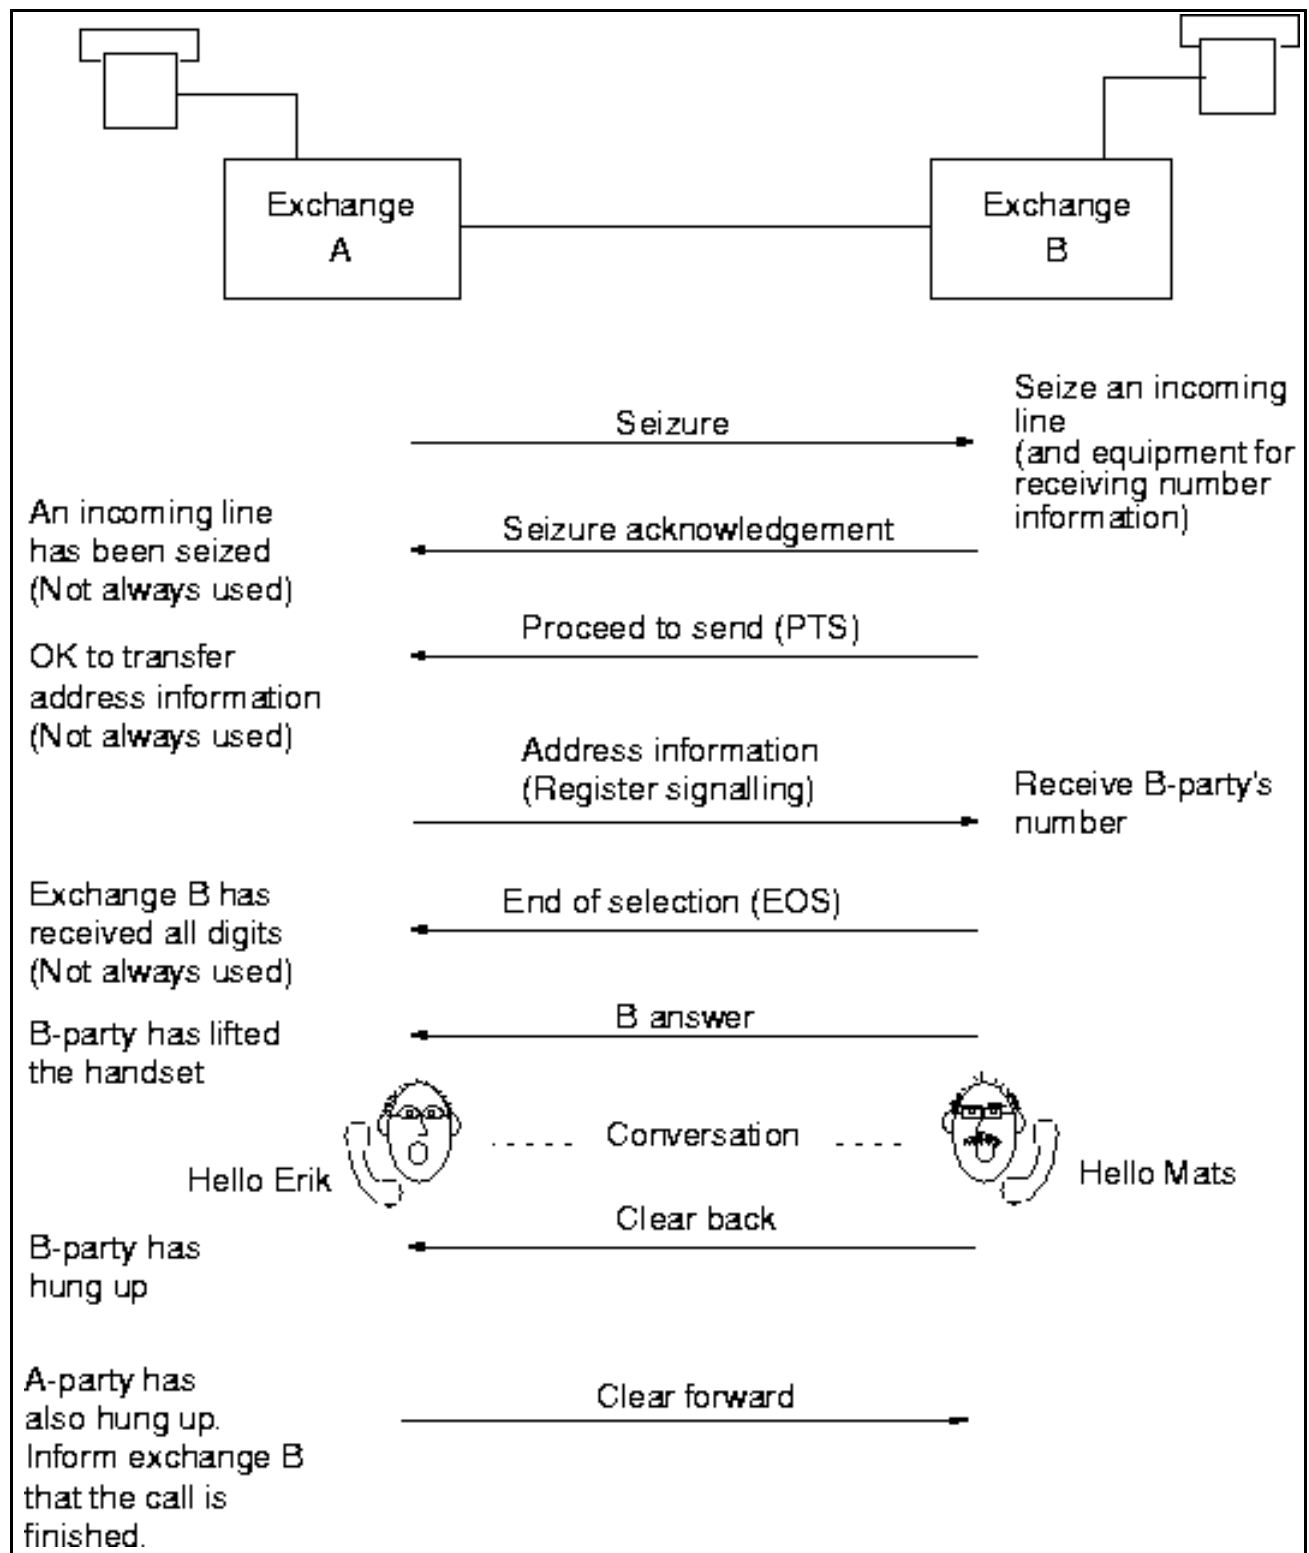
Exchange
A

Exchange
B

Seizure

Seize an incoming line
(and equipment for receiving number information)

An incoming line has been seized
(Not always used)

Seizure acknowledgement

OK to transfer address information
(Not always used)

Proceed to send (PTS)

Address information
(Register signalling)

Receive B-party's number

Exchange B has received all digits
(Not always used)

End of selection (EOS)

B-party has lifted the handset

B answer

Hello Erik

..... Conversation ....

Hello Mats

B-party has hung up

Clear back

A-party has also hung up. Inform exchange B that the call is finished.

Clear forward